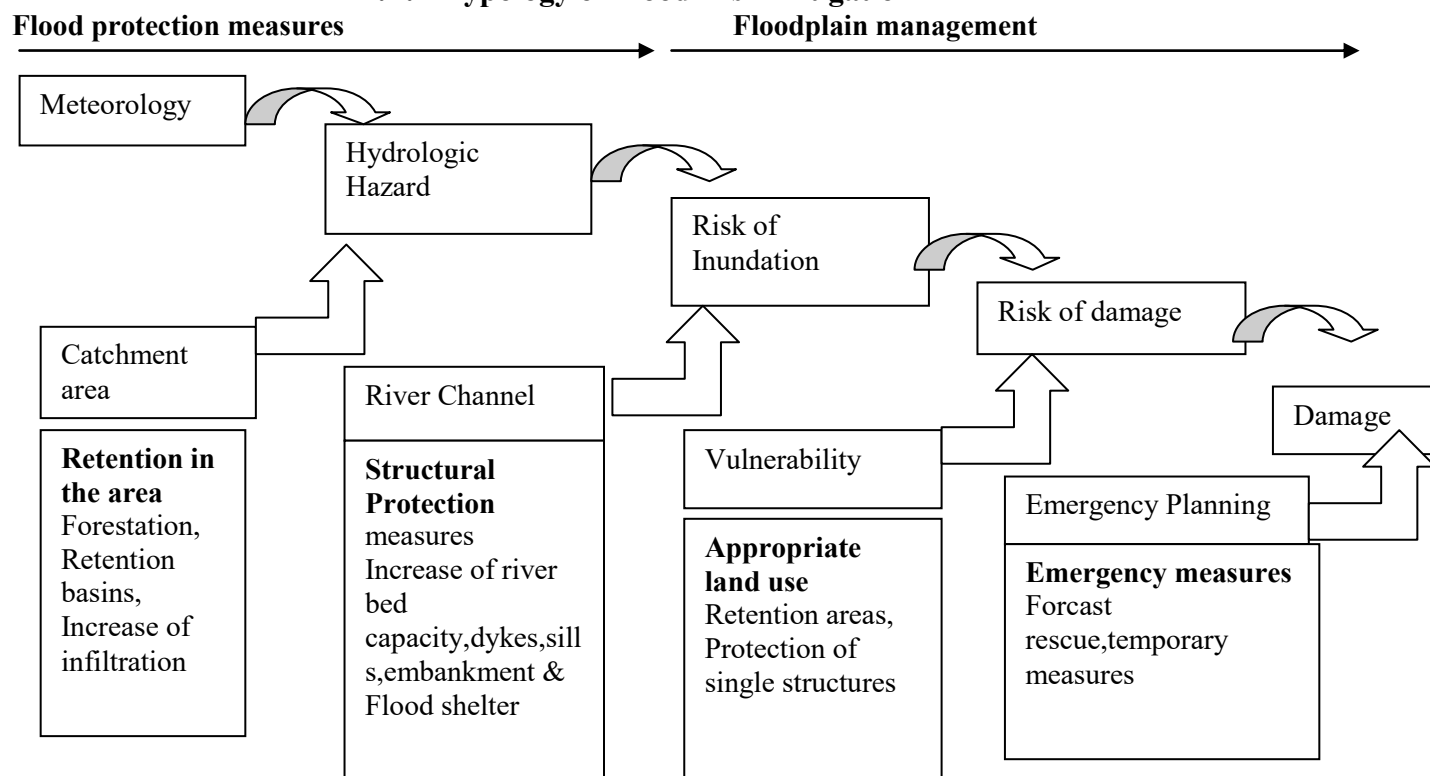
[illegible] Typology of Flood Risk Mitigation

Flood protection measures

Floodplain management

Meteorology

Hydrologic Hazard

Risk of Inundation

Risk of damage

Catchment area

Retention in the area
Forestation, Retention basins, Increase of infiltration

River Channel

Structural Protection measures
Increase of river bed capacity,dykes,sills,embankment & Flood shelter

Damage

Vulnerability

Appropriate land use
Retention areas, Protection of single structures

Emergency Planning

Emergency measures
Forcast rescue,temporary measures